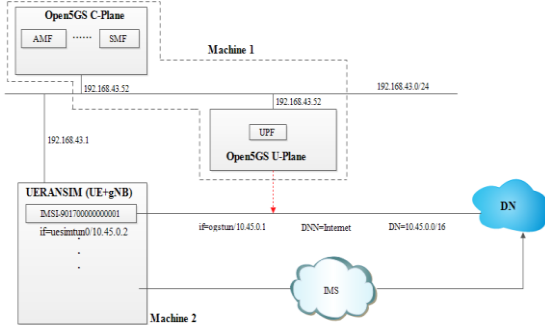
Open5GS C-Plane

AMF ....... SMF

Machine 1

192.168.43.52

192.168.43.0/24

192.168.43.52

192.168.43.1

UPF

Open5GS U-Plane

UERANSIM (UE+gNB)

IMSI-901700000000001

if=uesimtun0/10.45.0.2

if=ogstun/10.45.0.1

DNN=Internet

DN=10.45.0.0/16

DN

IMS

Machine 2